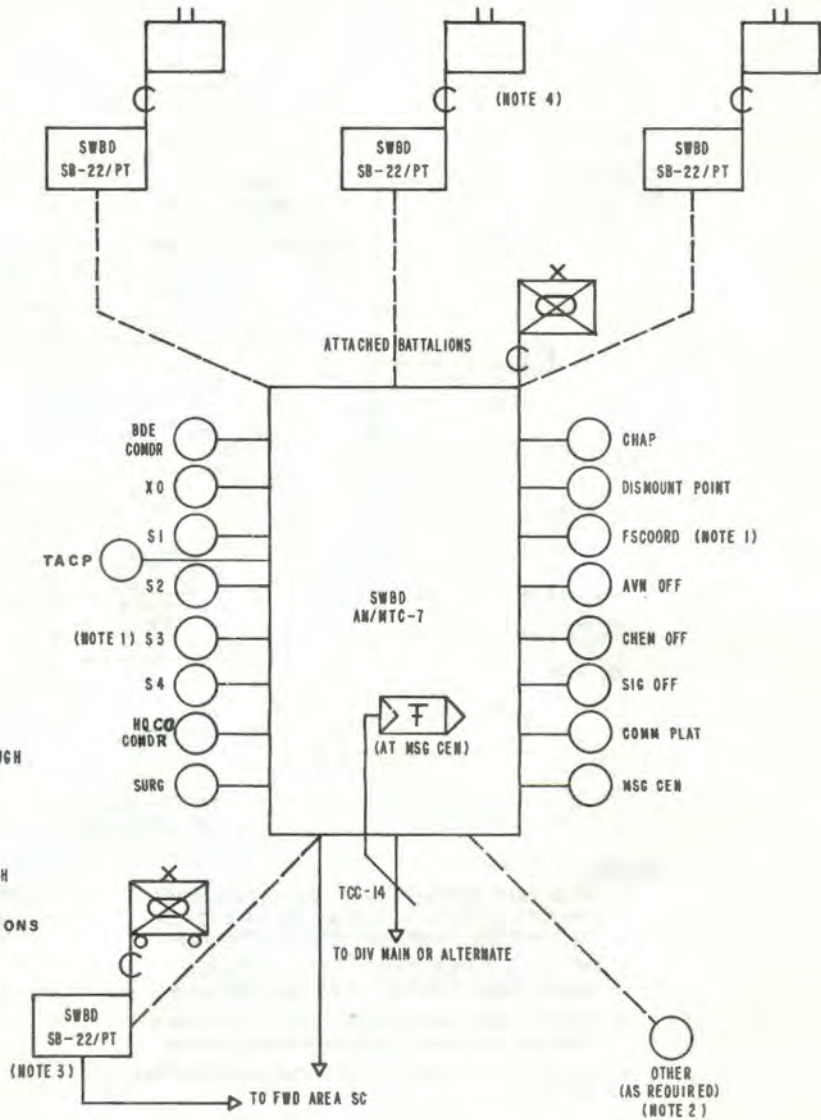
(NOTE 4)

SWBD
SB-22/PT

SWBD
SB-22/PT

SWBD
SB-22/PT

ATTACHED BATTALIONS

BDE CONDR

XO

S1

TACP

S2

(NOTE 1) S3

S4

HQ CO CONDR

SURG

SWBD
AN/MTC-7

(AT MSG CEN)

CHAP

DISMOUNT POINT

FSCOORD (NOTE 1)

AVN OFF

CHEM OFF

SIG OFF

COMM PLAT

MSG CEN

UGH

H

ONS

TCC-14

TO DIV MAIN OR ALTERNATE

SWBD
SB-22/PT

(NOTE 3)

TO FWD AREA SC

OTHER
(AS REQUIRED)
(NOTE 2)